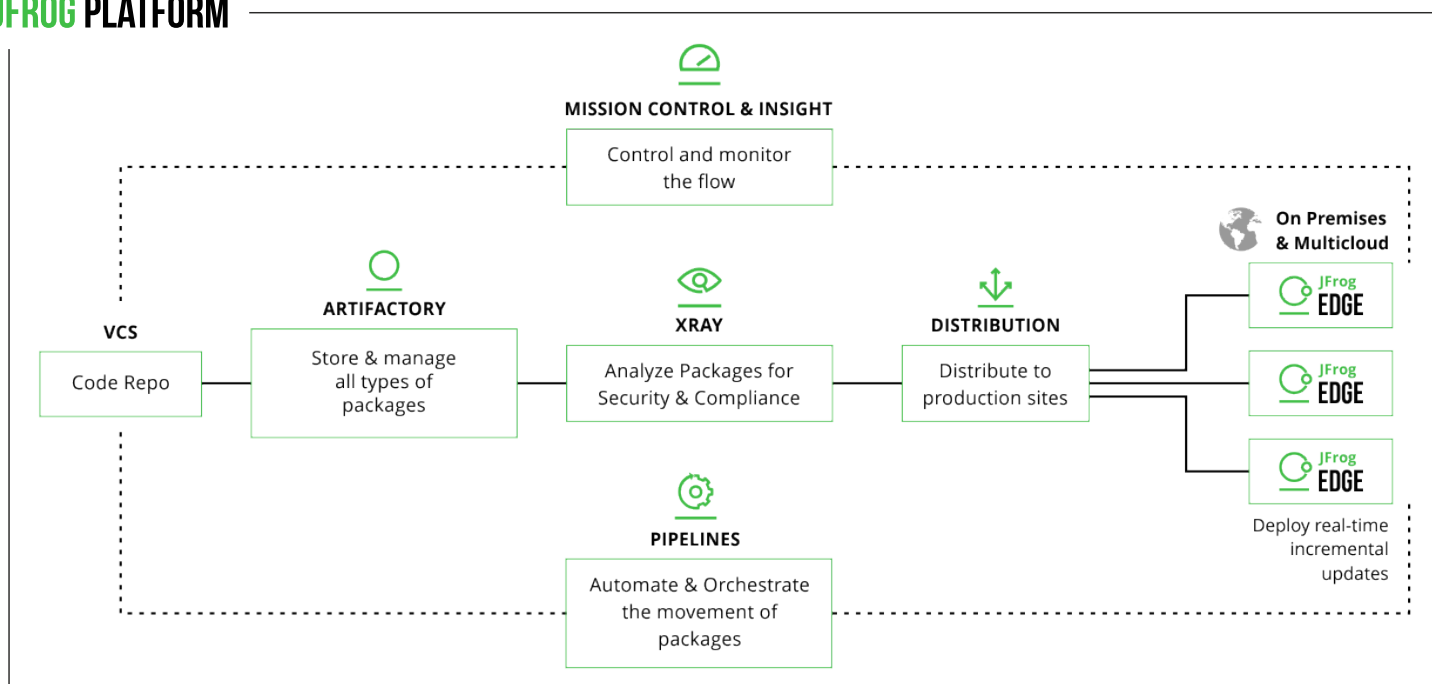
JFROG PLATFORM

MISSION CONTROL & INSIGHT

Control and monitor the flow

On Premises & Multicloud

VCS

Code Repo

ARTIFACTORY

Store & manage all types of packages

XRAY

Analyze Packages for Security & Compliance

DISTRIBUTION

Distribute to production sites

JFrog EDGE

JFrog EDGE

JFrog EDGE

Deploy real-time incremental updates

PIPELINES

Automate & Orchestrate the movement of packages